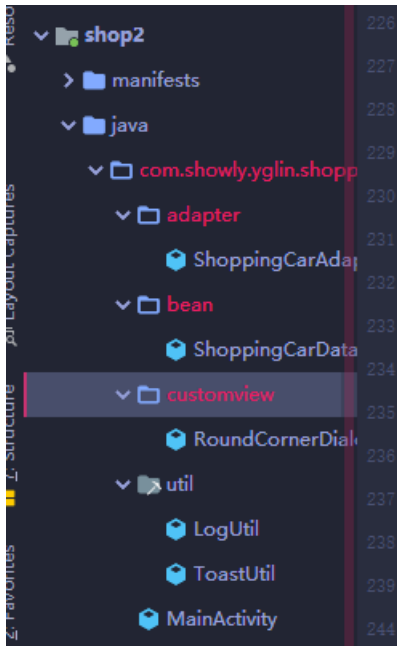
Reso
shop2
manifests
java
com.showly.yglin.shopp
adapter
ShoppingCarAdap
bean
ShoppingCarData
customview
RoundCornerDial
util
LogUtil
ToastUtil
MainActivity
Layout Captures
Z: Structure
2: Favorites
226
227
228
229
230
231
232
233
234
235
236
237
238
239
244